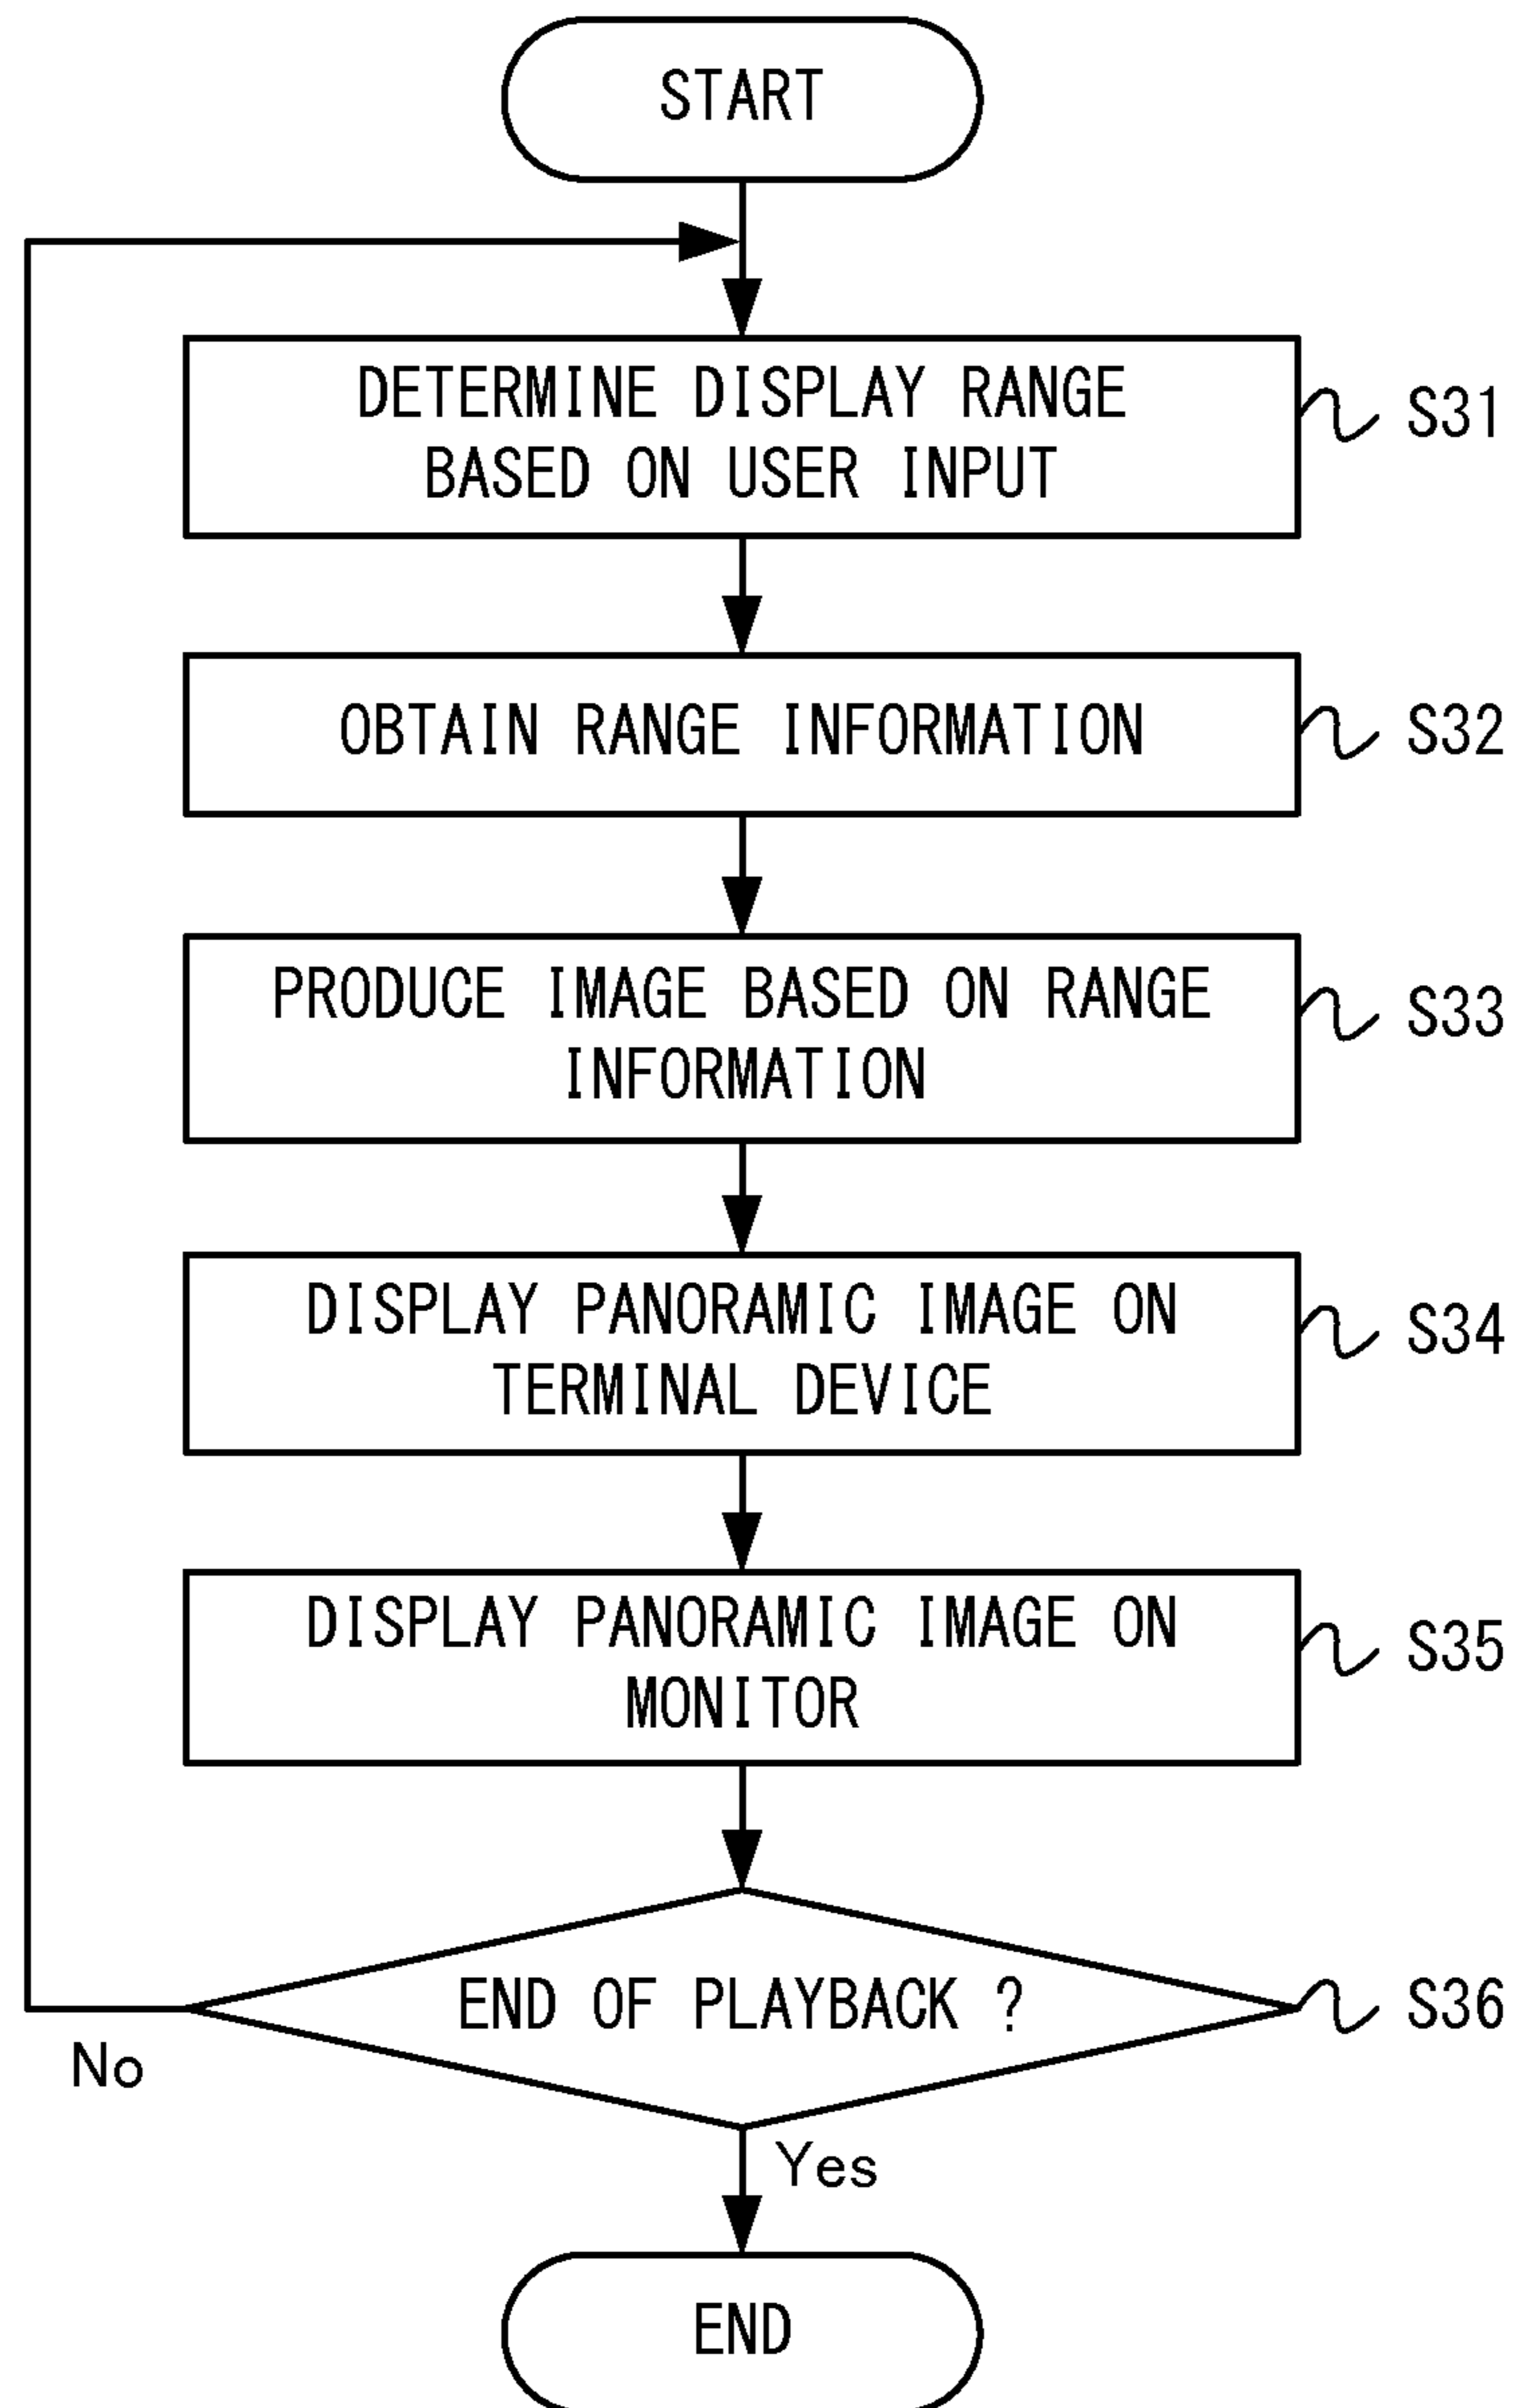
START

DETERMINE DISPLAY RANGE BASED ON USER INPUT

S31

OBTAIN RANGE INFORMATION

S32

PRODUCE IMAGE BASED ON RANGE INFORMATION

S33

DISPLAY PANORAMIC IMAGE ON TERMINAL DEVICE

S34

DISPLAY PANORAMIC IMAGE ON MONITOR

S35

END OF PLAYBACK ?

S36

No

Yes

END